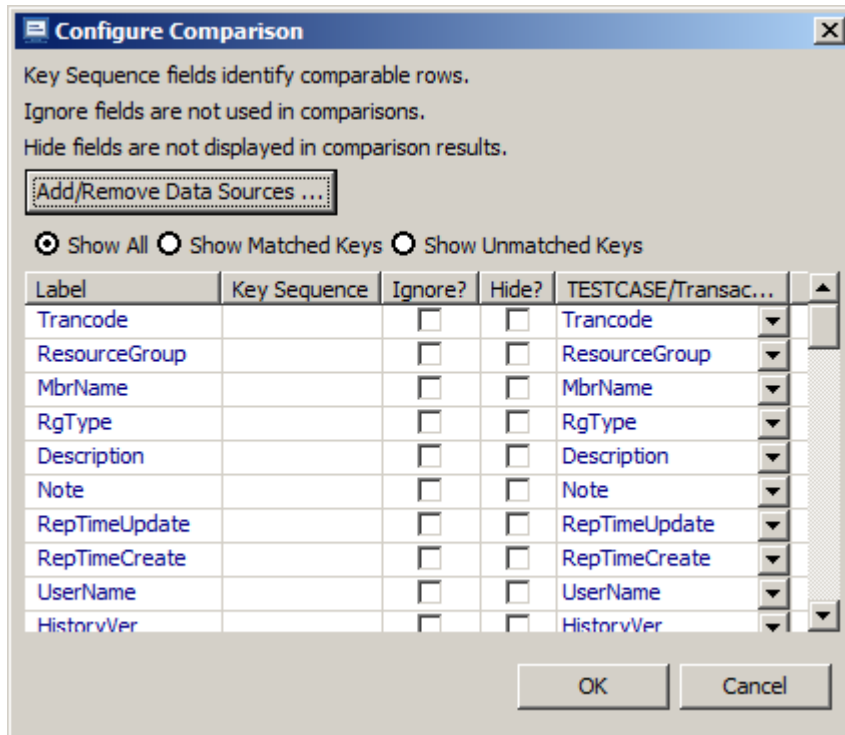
Configure Comparison

Key Sequence fields identify comparable rows.

Ignore fields are not used in comparisons.

Hide fields are not displayed in comparison results.

Add/Remove Data Sources ...

Show All  Show Matched Keys  Show Unmatched Keys

| Label | Key Sequence | Ignore? | Hide? | TESTCASE/Transac... |
|---|---|---|---|---|
| Trancode | | | | Trancode |
| ResourceGroup | | | | ResourceGroup |
| MbrName | | | | MbrName |
| RgType | | | | RgType |
| Description | | | | Description |
| Note | | | | Note |
| RepTimeUpdate | | | | RepTimeUpdate |
| RepTimeCreate | | | | RepTimeCreate |
| UserName | | | | UserName |
| HistoryVer | | | | HistoryVer |

OK  Cancel